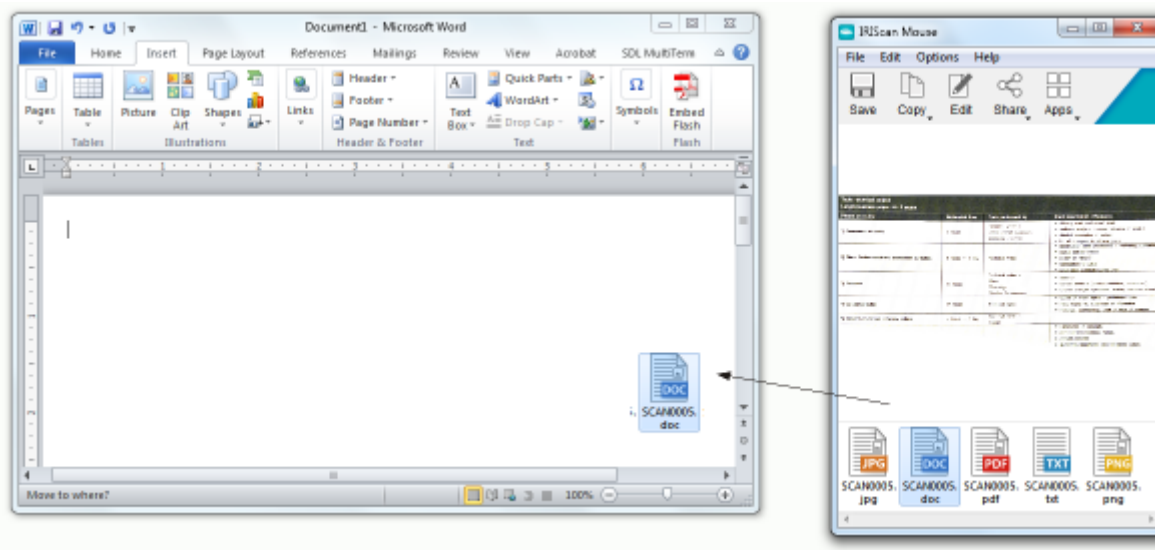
Document1 - Microsoft Word

File Home Insert Page Layout References Mailings Review View Acrobat SDL MultiTerm

Pages Table Picture Clip Art Shapes Links Header Footer Page Number Text Box Quick Parts WordArt Drop Cap Symbols Embed Flash

Tables Illustrations Header & Footer Text Flash

DOC
SCAN0005.doc

Move to where?

100%

IRIScan Mouse

File Edit Options Help

Save Copy Edit Share Apps

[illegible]

JPG SCAN0005.jpg
DOC SCAN0005.doc
PDF SCAN0005.pdf
TXT SCAN0005.txt
PNG SCAN0005.png